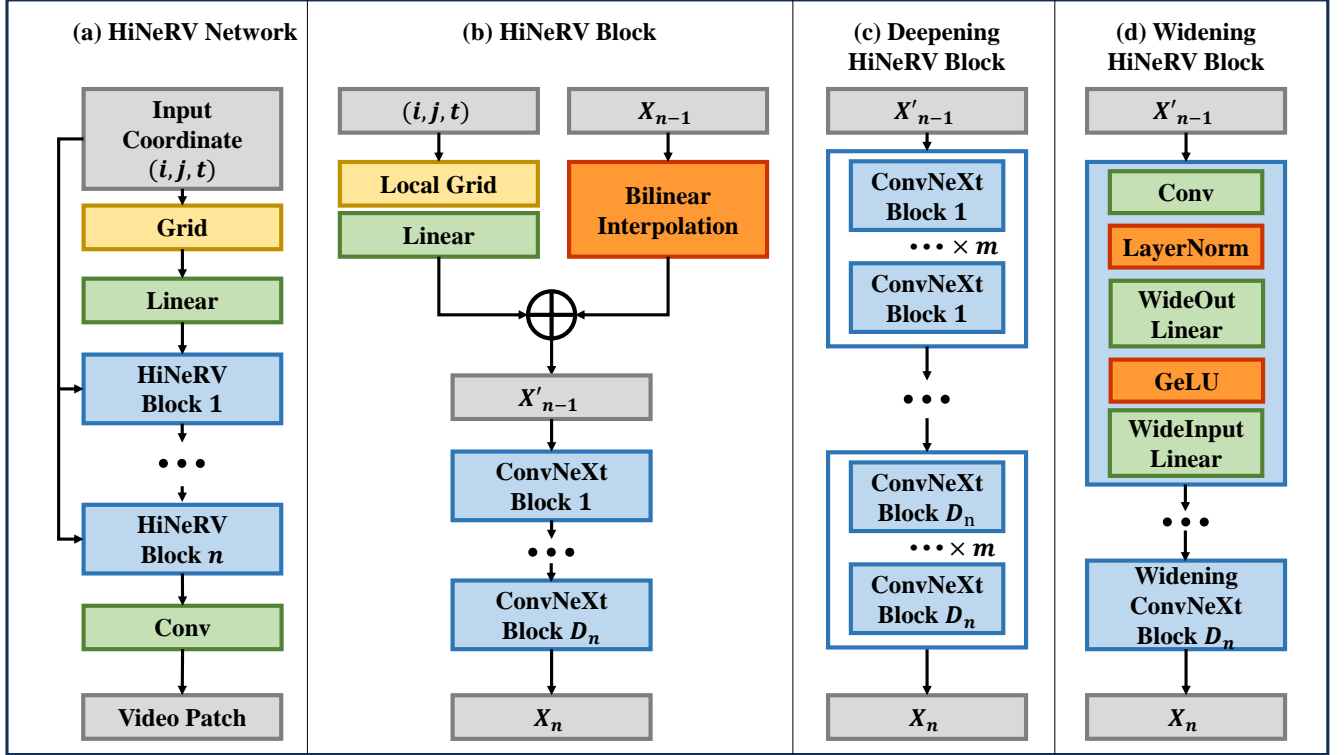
(a) HiNeRV Network

Input Coordinate $(i, j, t)$

Grid

Linear

HiNeRV Block 1

• • •

HiNeRV Block $n$

Conv

Video Patch

(b) HiNeRV Block

$(i, j, t)$

$X_{n-1}$

Local Grid

Linear

Bilinear Interpolation

$\oplus$

$X'_{n-1}$

ConvNeXt Block 1

• • •

ConvNeXt Block $D_n$

$X_n$

(c) Deepening HiNeRV Block

$X'_{n-1}$

ConvNeXt Block 1

$\cdots \times m$

ConvNeXt Block 1

• • •

ConvNeXt Block $D_{\text{n}}$

$\cdots \times m$

ConvNeXt Block $D_n$

$X_n$

(d) Widening HiNeRV Block

$X'_{n-1}$

Conv

LayerNorm

WideOut Linear

GeLU

WideInput Linear

• • •

Widening ConvNeXt Block $D_n$

$X_n$